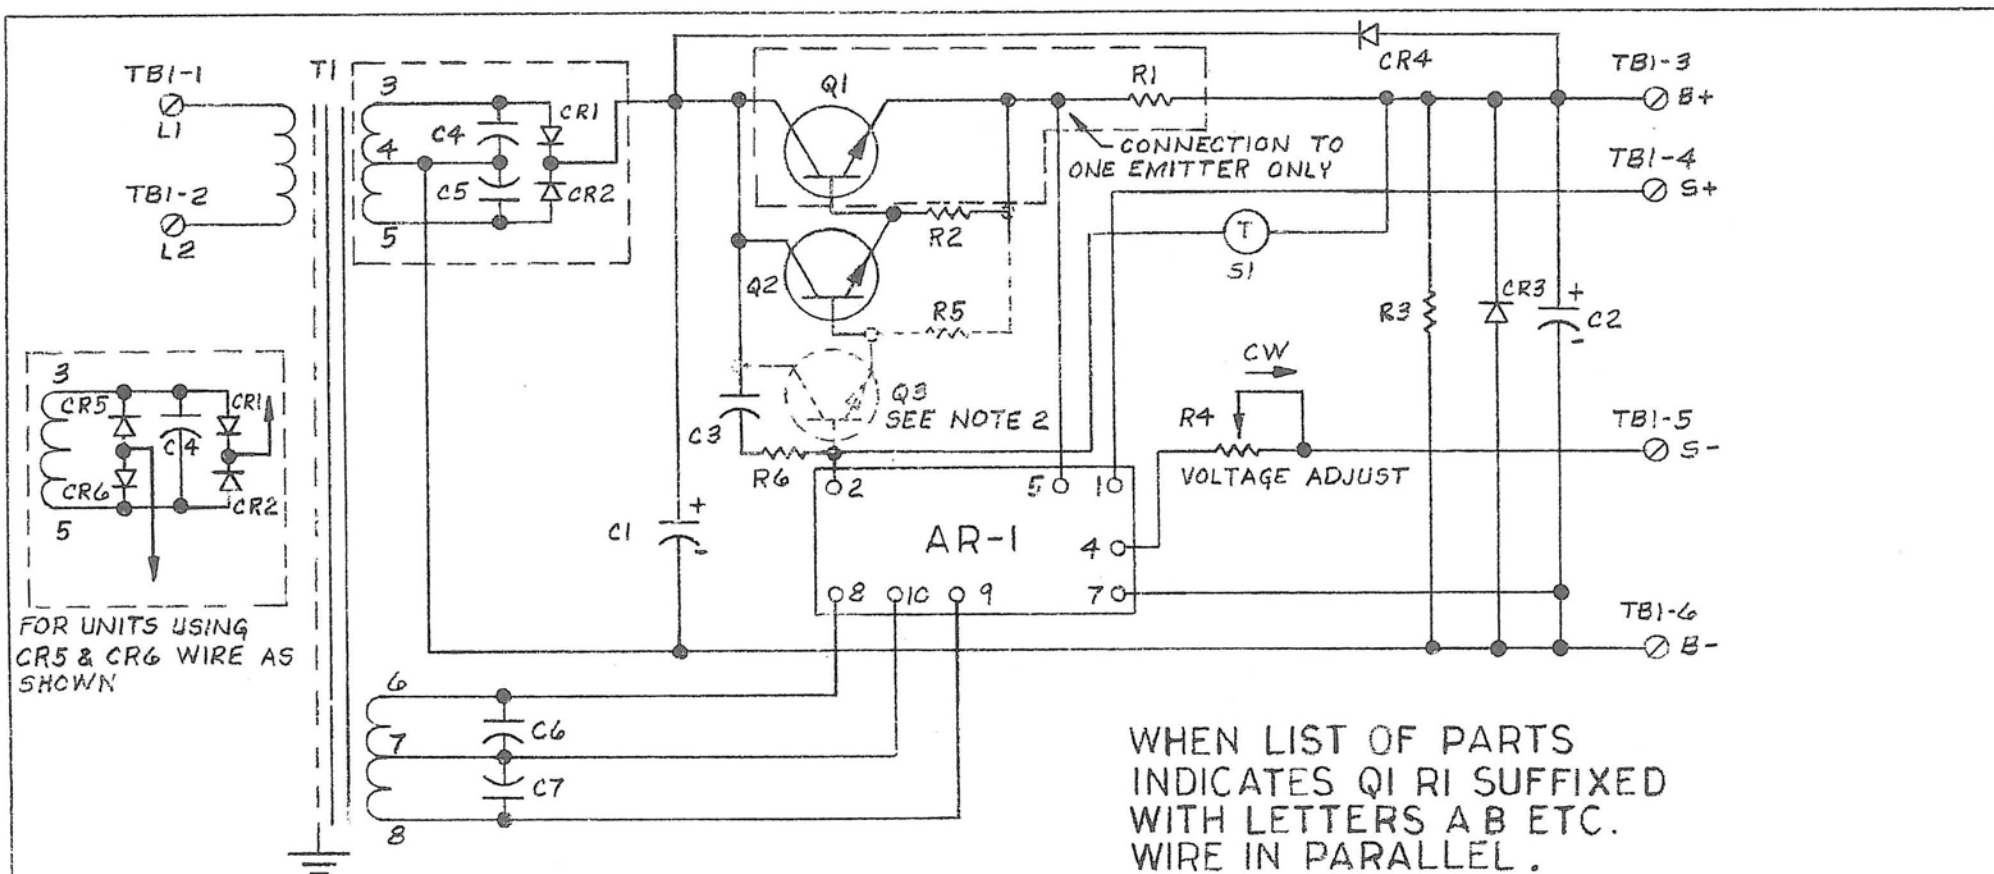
TB1-1
L1
TB1-2
L2
T1
3
4
5
C4
C5
CR1
CR2
Q1
R1
CR4
TB1-3
B+
CONNECTION TO ONE EMITTER ONLY
TB1-4
S+
R2
T
S1
Q2
R5
R3
CR3
+
C2
-
3
CR5
CR1
C4
CR6
CR2
5
Q3
SEE NOTE 2
C3
CW
R4
TB1-5
S-
R6
2
5
10
VOLTAGE ADJUST
C1
+
AR-1
4
8
10
9
7
TB1-6
B-
FOR UNITS USING CR5 & CR6 WIRE AS SHOWN
6
7
8
C6
C7
WHEN LIST OF PARTS INDICATES Q1 R1 SUFFIXED WITH LETTERS A B ETC. WIRE IN PARALLEL.